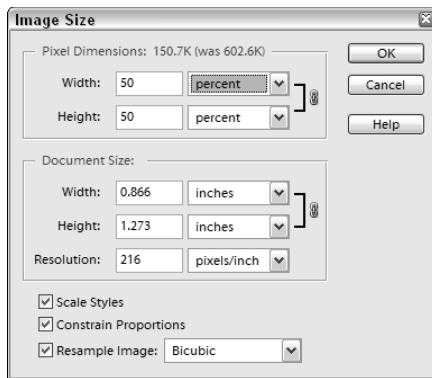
Image Size

Pixel Dimensions: 150.7K (was 602.6K)

Width: 50 percent

Height: 50 percent

OK

Cancel

Help

Document Size:

Width: 0.866 inches

Height: 1.273 inches

Resolution: 216 pixels/inch

Scale Styles

Constrain Proportions

Resample Image: Bicubic